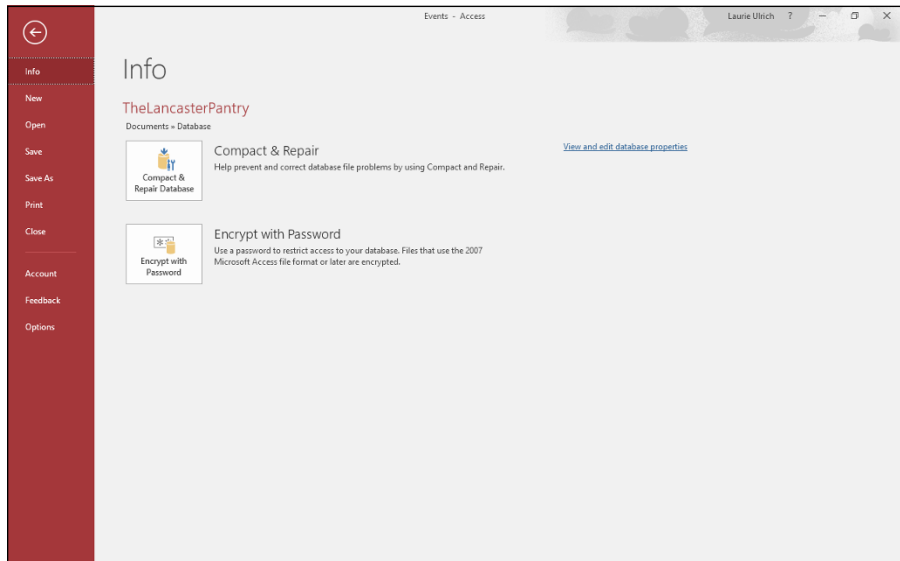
Events - Access

Laurie Ulrich ?

Info
New
Open
Save
Save As
Print
Close
Account
Feedback
Options

Info

TheLancasterPantry
Documents » Database

Compact & Repair Database

Compact & Repair
Help prevent and correct database file problems by using Compact and Repair.

View and edit database properties

Encrypt with Password

Encrypt with Password
Use a password to restrict access to your database. Files that use the 2007 Microsoft Access file format or later are encrypted.